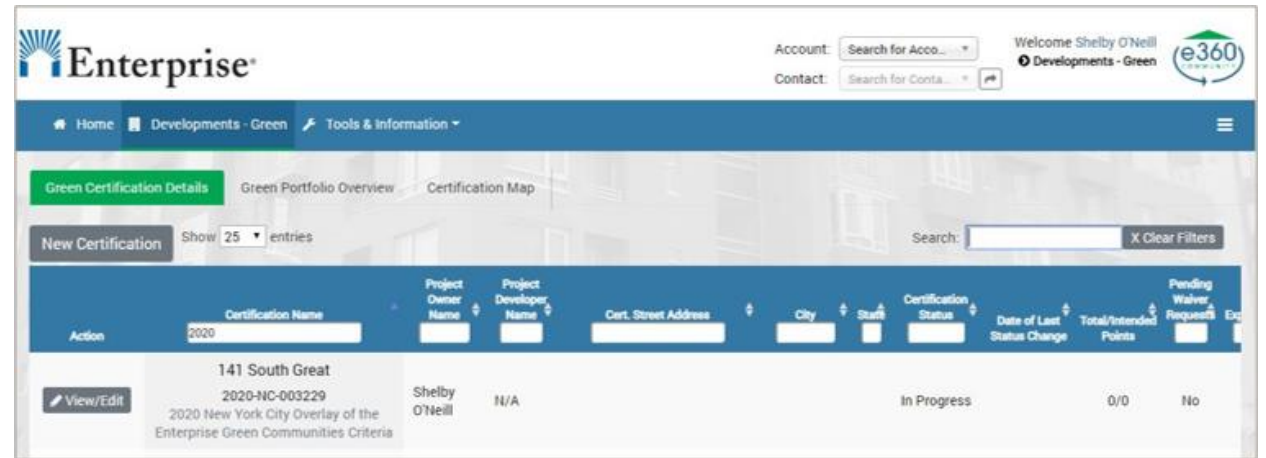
Enterprise

Account: Search for Acco...
Contact: Search for Conta...

Welcome Shelby O'Neill
Developments - Green

e360

Home Developments - Green Tools & Information

Green Certification Details Green Portfolio Overview Certification Map

New Certification Show 25 entries

Search: X Clear Filters

| Action | Certification Name 2020 | Project Owner Name | Project Developer Name | Cert. Street Address | City | State | Certification Status | Date of Last Status Change | Total/Intended Points | Pending Waiver Requests | Ex |
|---|---|---|---|---|---|---|---|---|---|---|---|
| View/Edit | 141 South Great 2020-NC-003229 2020 New York City Overlay of the Enterprise Green Communities Criteria | Shelby O'Neill | N/A | | | | In Progress | | 0/0 | No | |